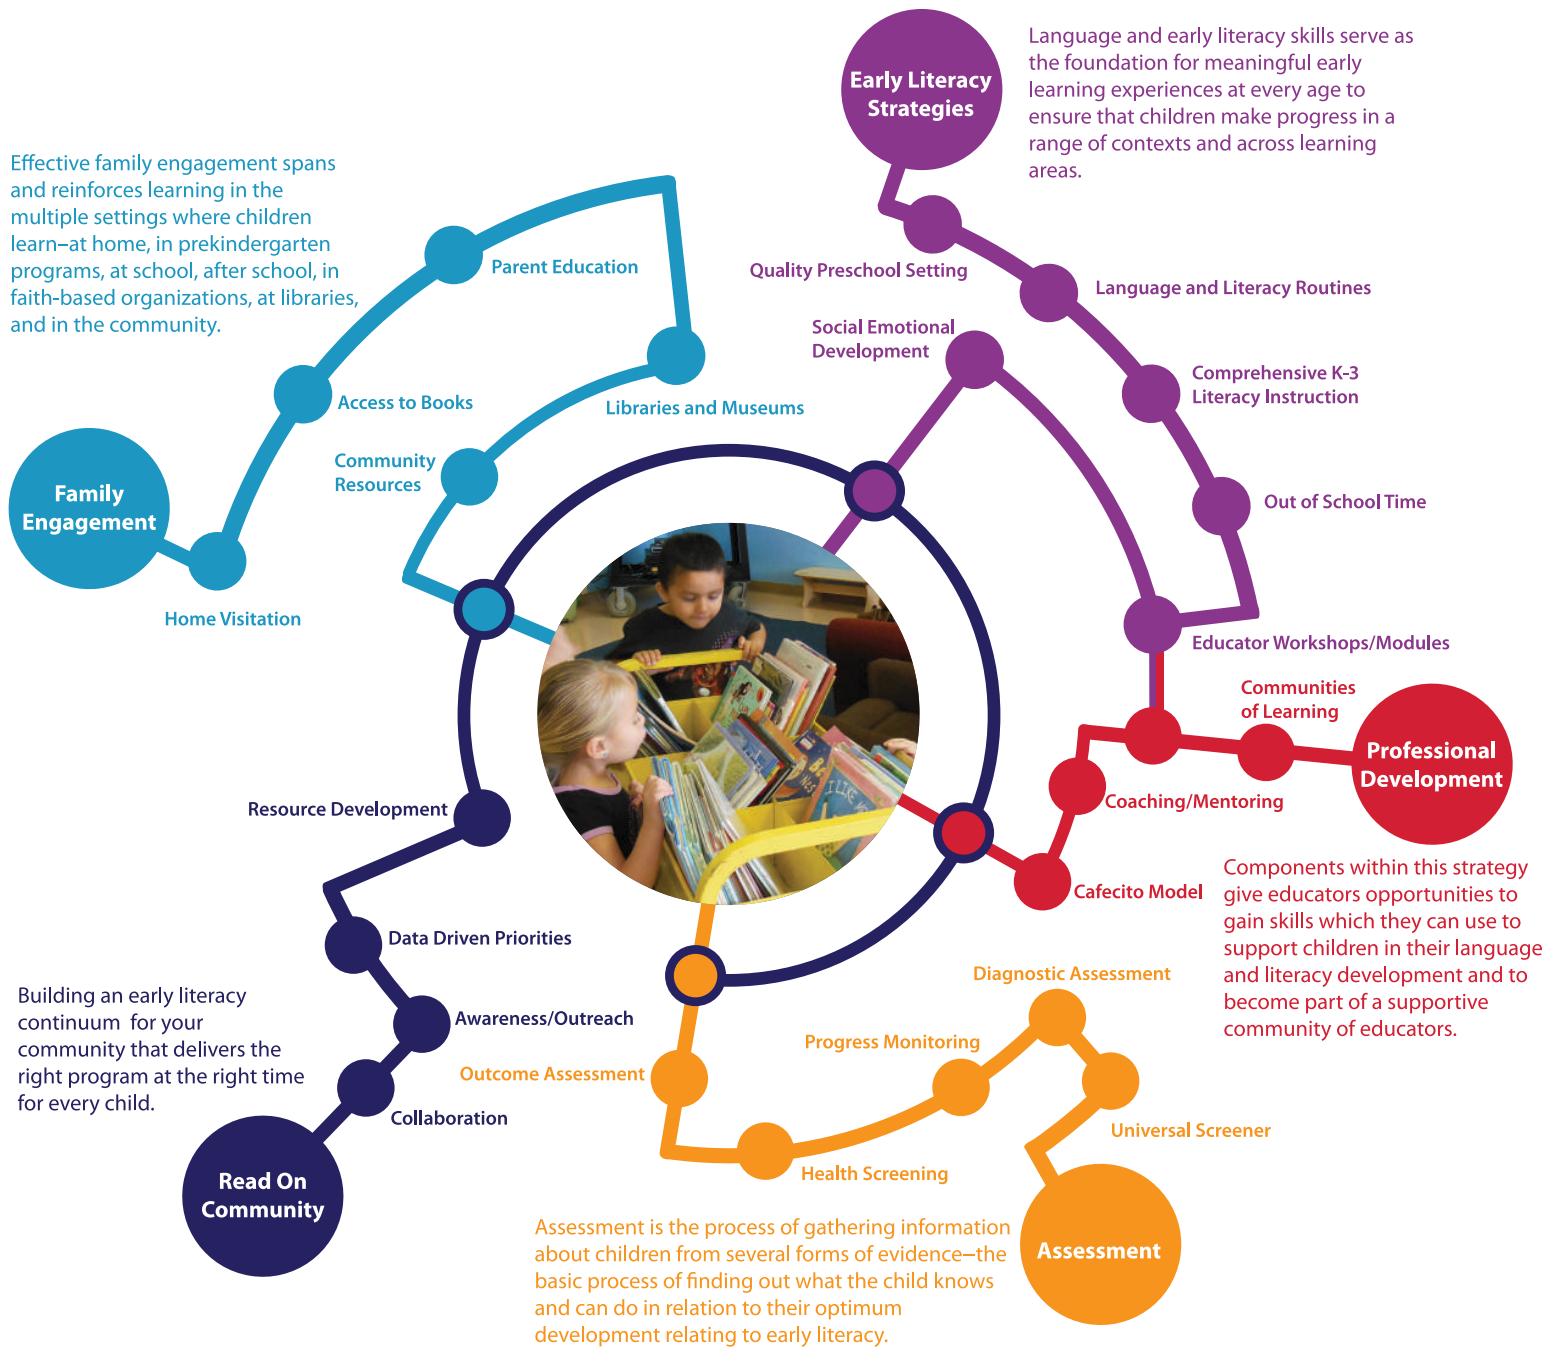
Early Literacy Strategies

Language and early literacy skills serve as the foundation for meaningful early learning experiences at every age to ensure that children make progress in a range of contexts and across learning areas.

Quality Preschool Setting

Language and Literacy Routines

Social Emotional Development

Comprehensive K-3 Literacy Instruction

Out of School Time

Educator Workshops/Modules

Effective family engagement spans and reinforces learning in the multiple settings where children learn–at home, in prekindergarten programs, at school, after school, in faith-based organizations, at libraries, and in the community.

Parent Education

Access to Books

Libraries and Museums

Community Resources

Family Engagement

Home Visitation

Communities of Learning

Professional Development

Coaching/Mentoring

Cafecito Model

Components within this strategy give educators opportunities to gain skills which they can use to support children in their language and literacy development and to become part of a supportive community of educators.

Resource Development

Data Driven Priorities

Awareness/Outreach

Collaboration

Building an early literacy continuum for your community that delivers the right program at the right time for every child.

Read On Community

Diagnostic Assessment

Progress Monitoring

Outcome Assessment

Universal Screener

Health Screening

Assessment

Assessment is the process of gathering information about children from several forms of evidence–the basic process of finding out what the child knows and can do in relation to their optimum development relating to early literacy.